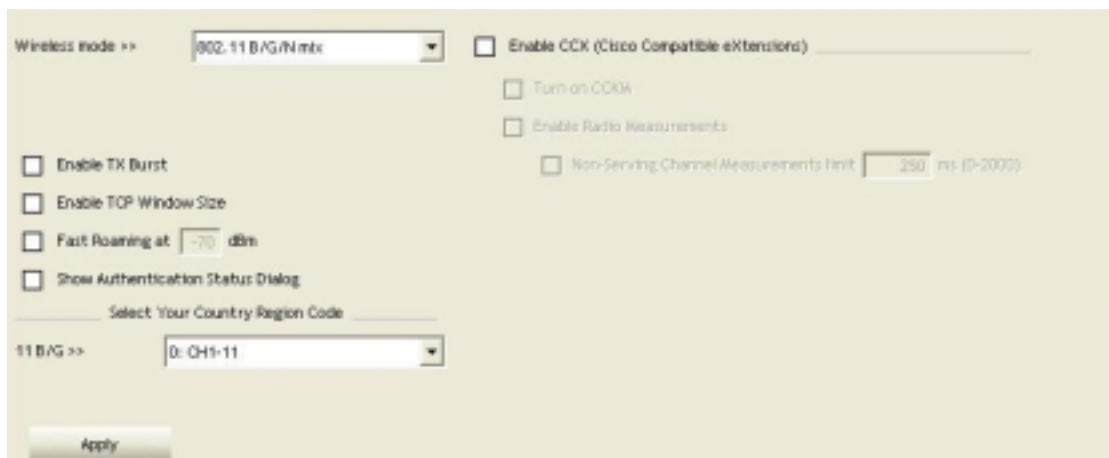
Wireless mode >>

802.11 B/G/N mix

Enable CCX (Cisco Compatible eXtensions)

Turn on CCKM

Enable Radio Measurements

Non-Serving Channel Measurements limit 250 ms (0-2000)

Enable TX Burst

Enable TCP Window Size

Fast Roaming at -70 dBm

Show Authentication Status Dialog

Select Your Country Region Code

11 B/G >>

0: CH1-11

Apply